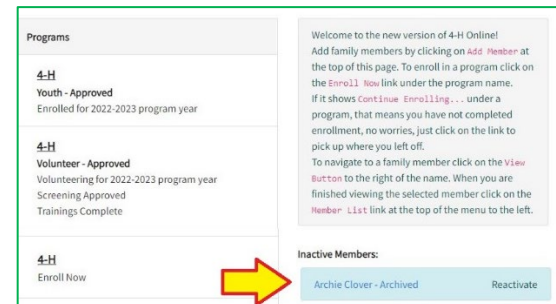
Programs

4-H
Youth - Approved
Enrolled for 2022-2023 program year

4-H
Volunteer - Approved
Volunteering for 2022-2023 program year
Screening Approved
Trainings Complete

4-H
Enroll Now

Welcome to the new version of 4-H Online!
Add family members by clicking on Add Member at the top of this page. To enroll in a program click on the Enroll Now link under the program name.
If it shows Continue Enrolling... under a program, that means you have not completed enrollment, no worries, just click on the link to pick up where you left off.
To navigate to a family member click on the View Button to the right of the name. When you are finished viewing the selected member click on the Member List link at the top of the menu to the left.

Inactive Members:

Archie Clover - Archived
Reactivate